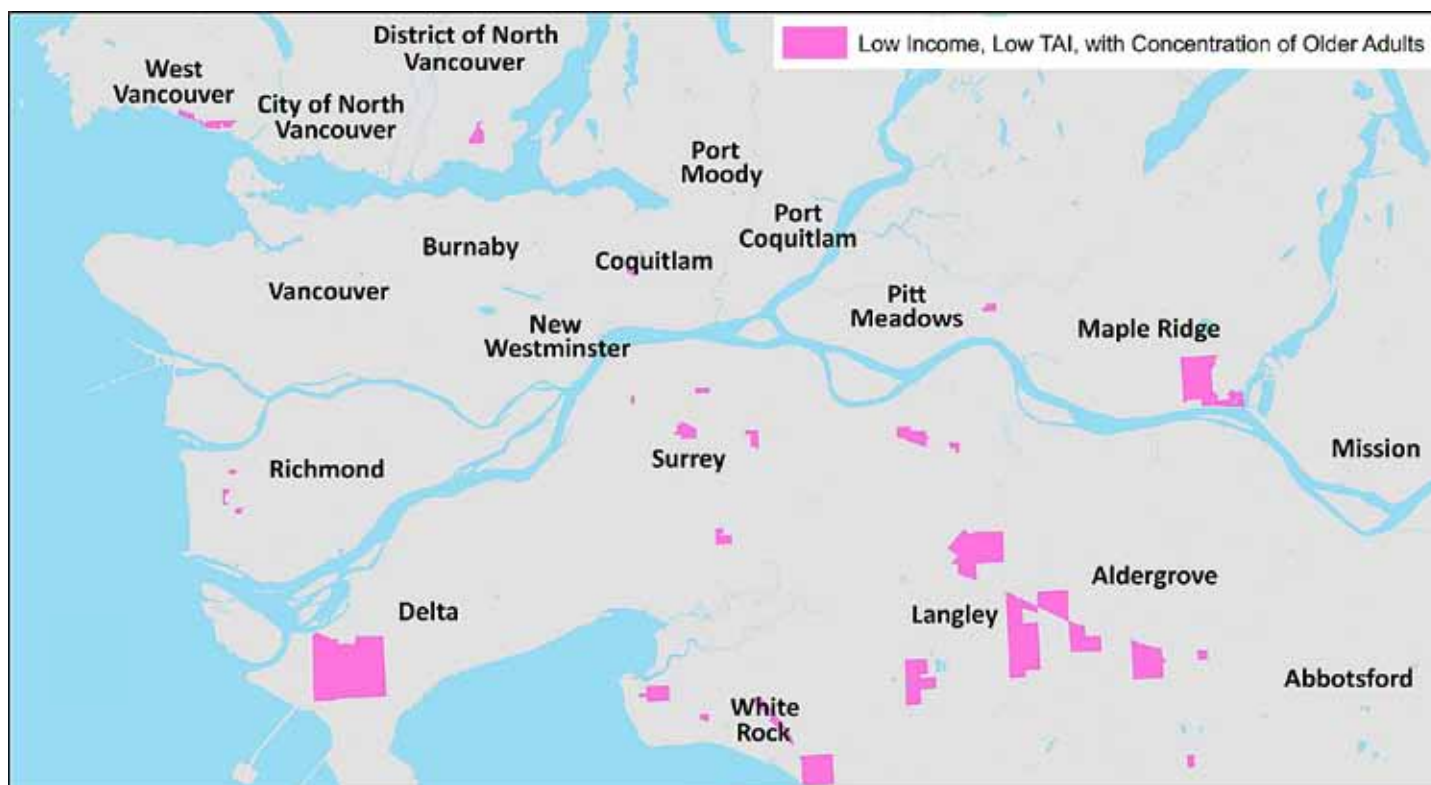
Low Income, Low TAI, with Concentration of Older Adults

West Vancouver

District of North Vancouver

City of North Vancouver

Port Moody

Port Coquitlam

Burnaby

Coquitlam

Vancouver

Pitt Meadows

New Westminster

Maple Ridge

Richmond

Surrey

Mission

Aldergrove

Delta

Langley

Abbotsford

White Rock